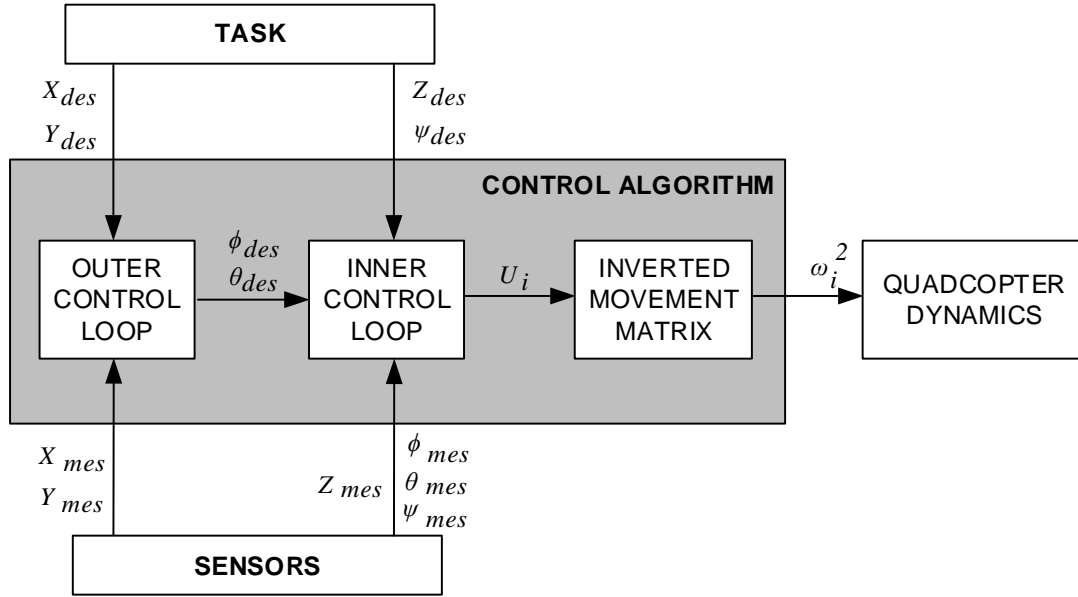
TASK

$X_{des}$
$Y_{des}$

$Z_{des}$
$\psi_{des}$

CONTROL ALGORITHM

OUTER CONTROL LOOP

$\phi_{des}$
$\theta_{des}$

INNER CONTROL LOOP

$U_i$

INVERTED MOVEMENT MATRIX

$\omega_i^2$

QUADCOPTER DYNAMICS

$X_{mes}$
$Y_{mes}$

$Z_{mes}$

$\phi_{mes}$
$\theta_{mes}$
$\psi_{mes}$

SENSORS